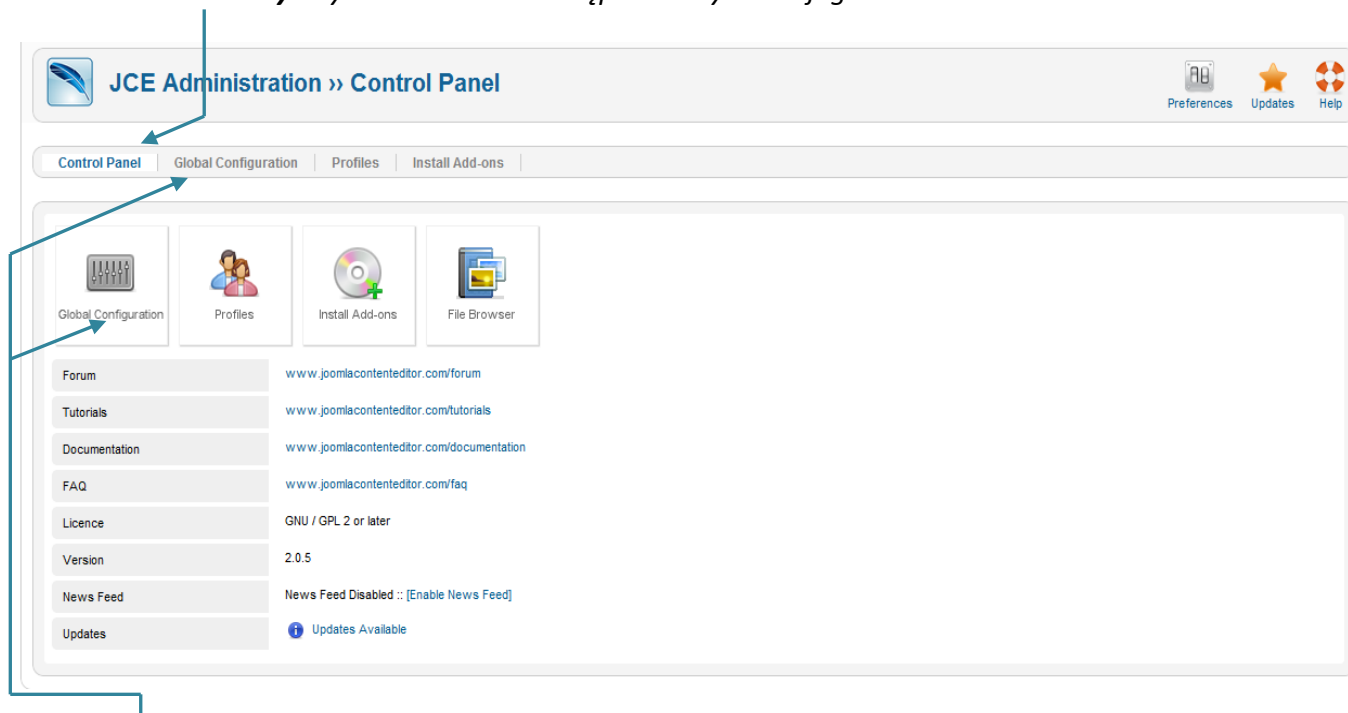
JCE Administration ›› Control Panel

Preferences Updates Help

Control Panel | Global Configuration | Profiles | Install Add-ons

Global Configuration
Profiles
Install Add-ons
File Browser

| | |
|---|---|
| Forum | www.joomlacontenteditor.com/forum |
| Tutorials | www.joomlacontenteditor.com/tutorials |
| Documentation | www.joomlacontenteditor.com/documentation |
| FAQ | www.joomlacontenteditor.com/faq |
| Licence | GNU / GPL 2 or later |
| Version | 2.0.5 |
| News Feed | News Feed Disabled :: [Enable News Feed] |
| Updates | Updates Available |